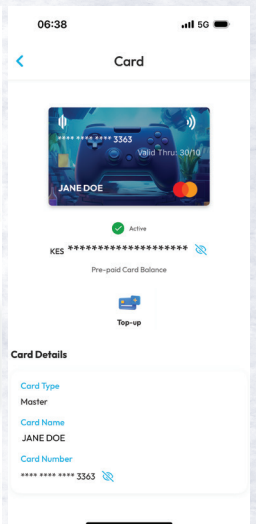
06:38

5G

<

Card

**** **** **** 3363

Valid Thru: 30/10

JANE DOE

Active

KES ********************

Pre-paid Card Balance

Top-up

Card Details

Card Type

Master

Card Name

JANE DOE

Card Number

**** **** **** 3363